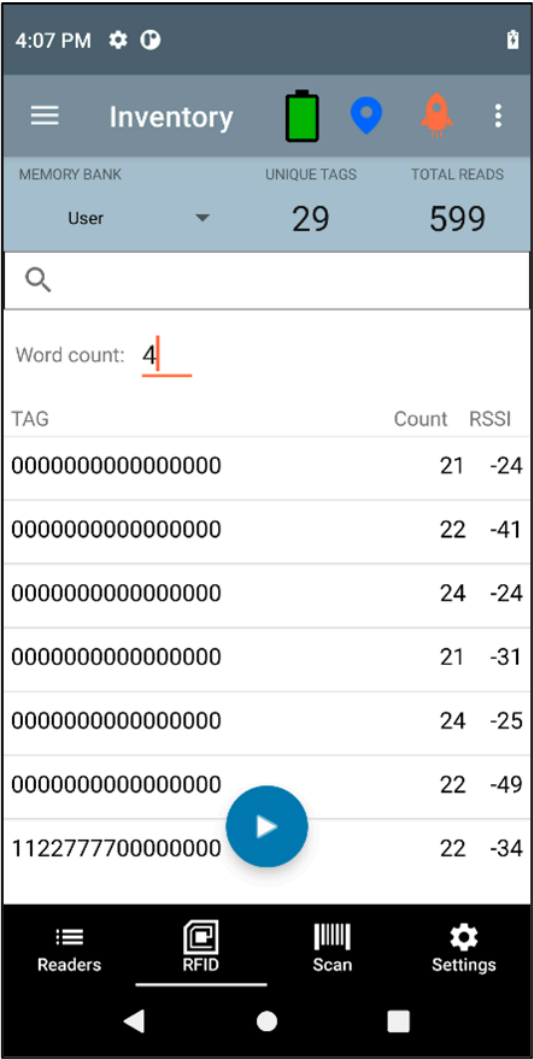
4:07 PM

Inventory

MEMORY BANK
User

UNIQUE TAGS
29

TOTAL READS
599

Word count: 4

| TAG | Count | RSSI |
|---|---|---|
| 0000000000000000 | 21 | -24 |
| 0000000000000000 | 22 | -41 |
| 0000000000000000 | 24 | -24 |
| 0000000000000000 | 21 | -31 |
| 0000000000000000 | 24 | -25 |
| 0000000000000000 | 22 | -49 |
| 1122777700000000 | 22 | -34 |

Readers
RFID
Scan
Settings